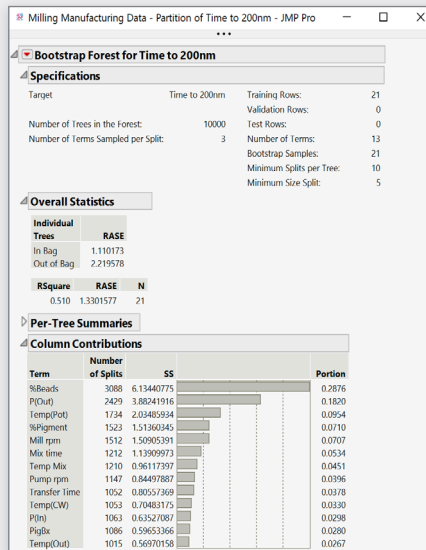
Milling Manufacturing Data - Partition of Time to 200nm - JMP Pro

Bootstrap Forest for Time to 200nm

Specifications

| Target | Time to 200nm | Training Rows: | 21 |
|---|---|---|---|
| | | Validation Rows: | 0 |
| Number of Trees in the Forest: | 10000 | Test Rows: | 0 |
| Number of Terms Sampled per Split: | 3 | Number of Terms: | 13 |
| | | Bootstrap Samples: | 21 |
| | | Minimum Splits per Tree: | 10 |
| | | Minimum Size Split: | 5 |

Overall Statistics

| Individual Trees | RASE |
|---|---|
| In Bag | 1.110173 |
| Out of Bag | 2.219578 |

| RSquare | RASE | N |
|---|---|---|
| 0.510 | 1.3301577 | 21 |

Per-Tree Summaries

Column Contributions

| Term | Number of Splits | SS | Portion |
|---|---|---|---|
| %Beads | 3088 | 6.13440775 | 0.2876 |
| P(Out) | 2429 | 3.88241916 | 0.1820 |
| Temp(Pot) | 1734 | 2.03485934 | 0.0954 |
| %Pigment | 1523 | 1.51360345 | 0.0710 |
| Mill rpm | 1512 | 1.50905391 | 0.0707 |
| Mix time | 1212 | 1.13909973 | 0.0534 |
| Temp Mix | 1210 | 0.96117397 | 0.0451 |
| Pump rpm | 1147 | 0.84497887 | 0.0396 |
| Transfer Time | 1052 | 0.80557369 | 0.0378 |
| Temp(CW) | 1053 | 0.70483175 | 0.0330 |
| P(In) | 1063 | 0.63527087 | 0.0298 |
| PigBx | 1086 | 0.59653366 | 0.0280 |
| Temp(Out) | 1015 | 0.56970158 | 0.0267 |